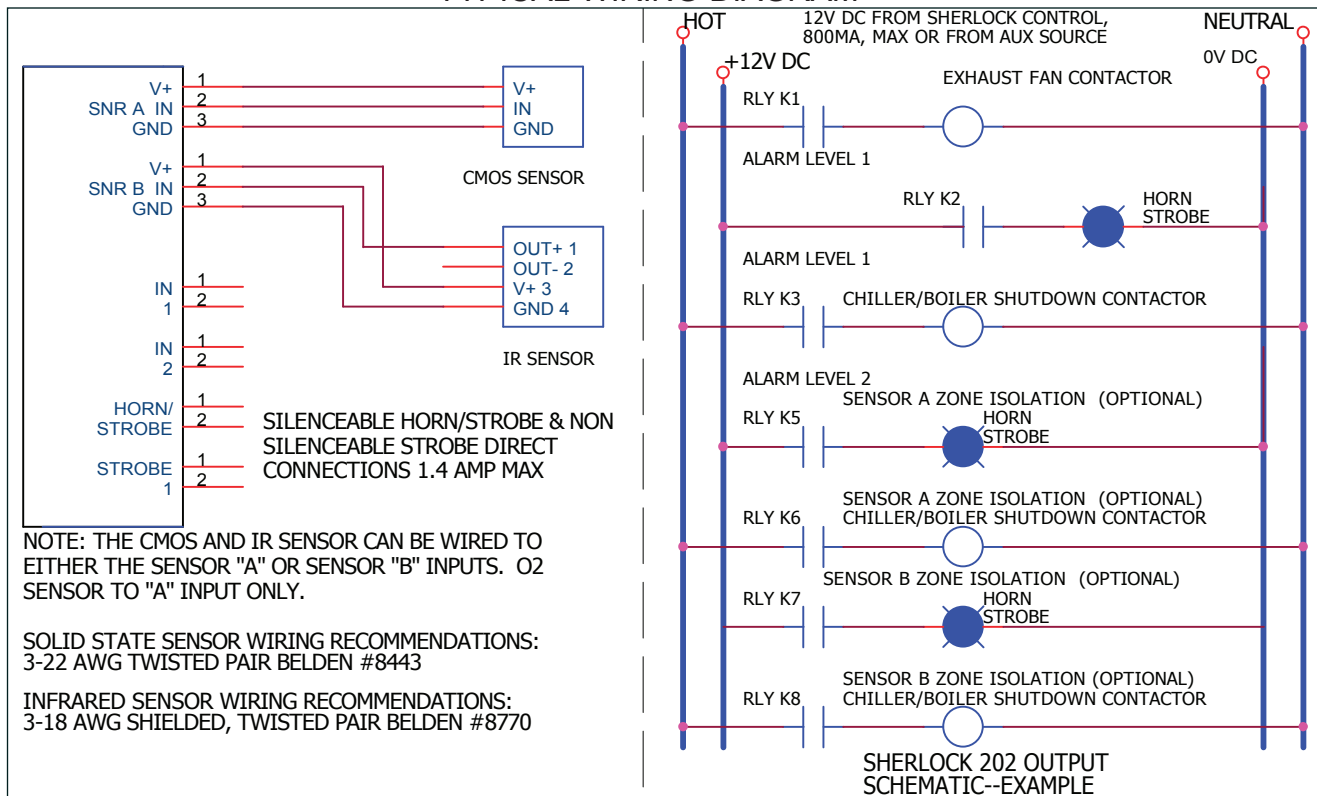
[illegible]

V+ 1
SNR A IN 2
GND 3

V+
IN
GND

CMOS SENSOR

V+ 1
SNR B IN 2
GND 3

OUT+ 1
OUT- 2
V+ 3
GND 4

IR SENSOR

IN 1
1 2

IN 1
2 2

HORN/ 1
STROBE 2

STROBE 1
1 2

SILENCEABLE HORN/STROBE & NON SILENCEABLE STROBE DIRECT CONNECTIONS 1.4 AMP MAX

NOTE: THE CMOS AND IR SENSOR CAN BE WIRED TO EITHER THE SENSOR "A" OR SENSOR "B" INPUTS. O2 SENSOR TO "A" INPUT ONLY.

SOLID STATE SENSOR WIRING RECOMMENDATIONS:
3-22 AWG TWISTED PAIR BELDEN #8443

INFRARED SENSOR WIRING RECOMMENDATIONS:
3-18 AWG SHIELDED, TWISTED PAIR BELDEN #8770

HOT
12V DC FROM SHERLOCK CONTROL, 800MA, MAX OR FROM AUX SOURCE
NEUTRAL
+12V DC
0V DC

RLY K1
EXHAUST FAN CONTACTOR
ALARM LEVEL 1

RLY K2
HORN
STROBE
ALARM LEVEL 1

RLY K3
CHILLER/BOILER SHUTDOWN CONTACTOR
ALARM LEVEL 2

SENSOR A ZONE ISOLATION (OPTIONAL)
RLY K5
HORN
STROBE

SENSOR A ZONE ISOLATION (OPTIONAL)
RLY K6
CHILLER/BOILER SHUTDOWN CONTACTOR

SENSOR B ZONE ISOLATION (OPTIONAL)
RLY K7
HORN
STROBE

SENSOR B ZONE ISOLATION (OPTIONAL)
RLY K8
CHILLER/BOILER SHUTDOWN CONTACTOR

SHERLOCK 202 OUTPUT
SCHEMATIC--EXAMPLE